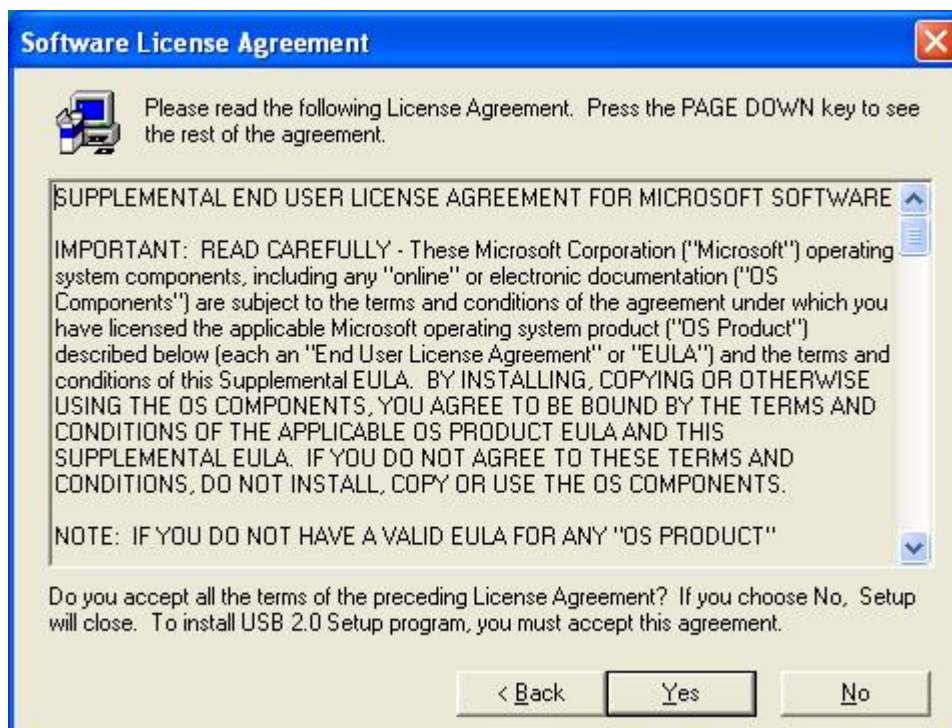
Software License Agreement

Please read the following License Agreement. Press the PAGE DOWN key to see the rest of the agreement.

SUPPLEMENTAL END USER LICENSE AGREEMENT FOR MICROSOFT SOFTWARE

IMPORTANT: READ CAREFULLY - These Microsoft Corporation ("Microsoft") operating system components, including any "online" or electronic documentation ("OS Components") are subject to the terms and conditions of the agreement under which you have licensed the applicable Microsoft operating system product ("OS Product") described below (each an "End User License Agreement" or "EULA") and the terms and conditions of this Supplemental EULA. BY INSTALLING, COPYING OR OTHERWISE USING THE OS COMPONENTS, YOU AGREE TO BE BOUND BY THE TERMS AND CONDITIONS OF THE APPLICABLE OS PRODUCT EULA AND THIS SUPPLEMENTAL EULA. IF YOU DO NOT AGREE TO THESE TERMS AND CONDITIONS, DO NOT INSTALL, COPY OR USE THE OS COMPONENTS.

NOTE: IF YOU DO NOT HAVE A VALID EULA FOR ANY "OS PRODUCT"

Do you accept all the terms of the preceding License Agreement? If you choose No, Setup will close. To install USB 2.0 Setup program, you must accept this agreement.

< Back Yes No